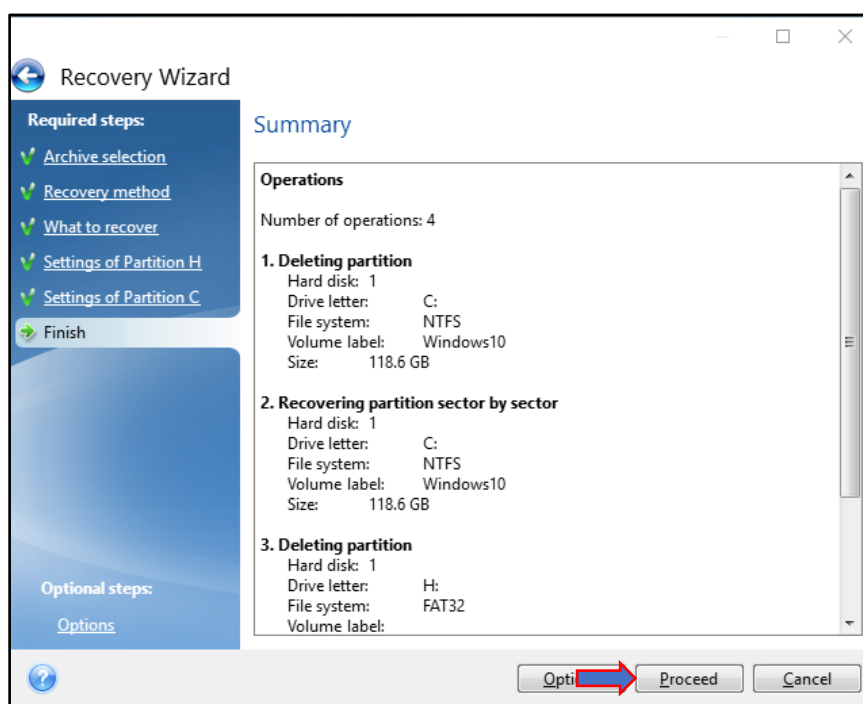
Recovery Wizard

Required steps:

Archive selection

Recovery method

What to recover

Settings of Partition H

Settings of Partition C

Finish

Optional steps:

Options

Summary

Operations

Number of operations: 4

1. Deleting partition
Hard disk: 1
Drive letter: C:
File system: NTFS
Volume label: Windows10
Size: 118.6 GB

2. Recovering partition sector by sector
Hard disk: 1
Drive letter: C:
File system: NTFS
Volume label: Windows10
Size: 118.6 GB

3. Deleting partition
Hard disk: 1
Drive letter: H:
File system: FAT32
Volume label:

Opti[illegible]

Proceed

Cancel